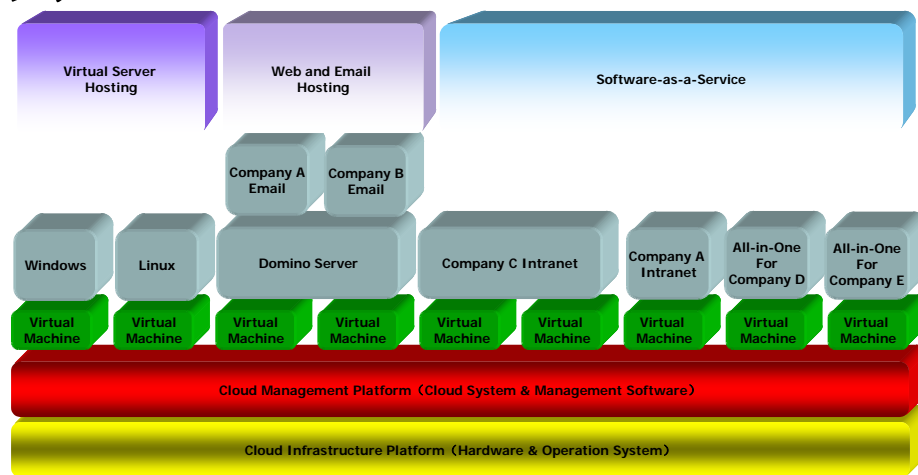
Virtual Server Hosting

Web and Email Hosting

Software-as-a-Service

Company A Email

Company B Email

Windows

Linux

Domino Server

Company C Intranet

Company A Intranet

All-in-One For Company D

All-in-One For Company E

Virtual Machine

Virtual Machine

Virtual Machine

Virtual Machine

Virtual Machine

Virtual Machine

Virtual Machine

Virtual Machine

Virtual Machine

Cloud Management Platform（Cloud System & Management Software）

Cloud Infrastructure Platform（Hardware & Operation System）